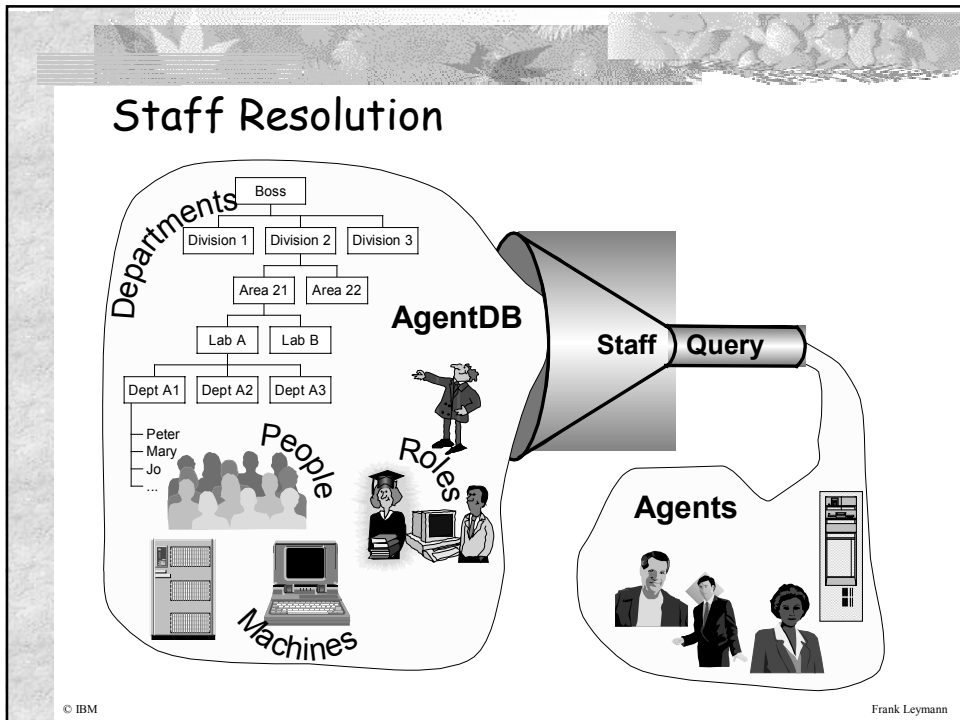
Staff Resolution

Departments

Boss

Division 1

Division 2

Division 3

Area 21

Area 22

Lab A

Lab B

Dept A1

Dept A2

Dept A3

Peter
Mary
Jo
...

People

Roles

Machines

AgentDB

Staff

Query

Agents

© IBM

Frank Leymann